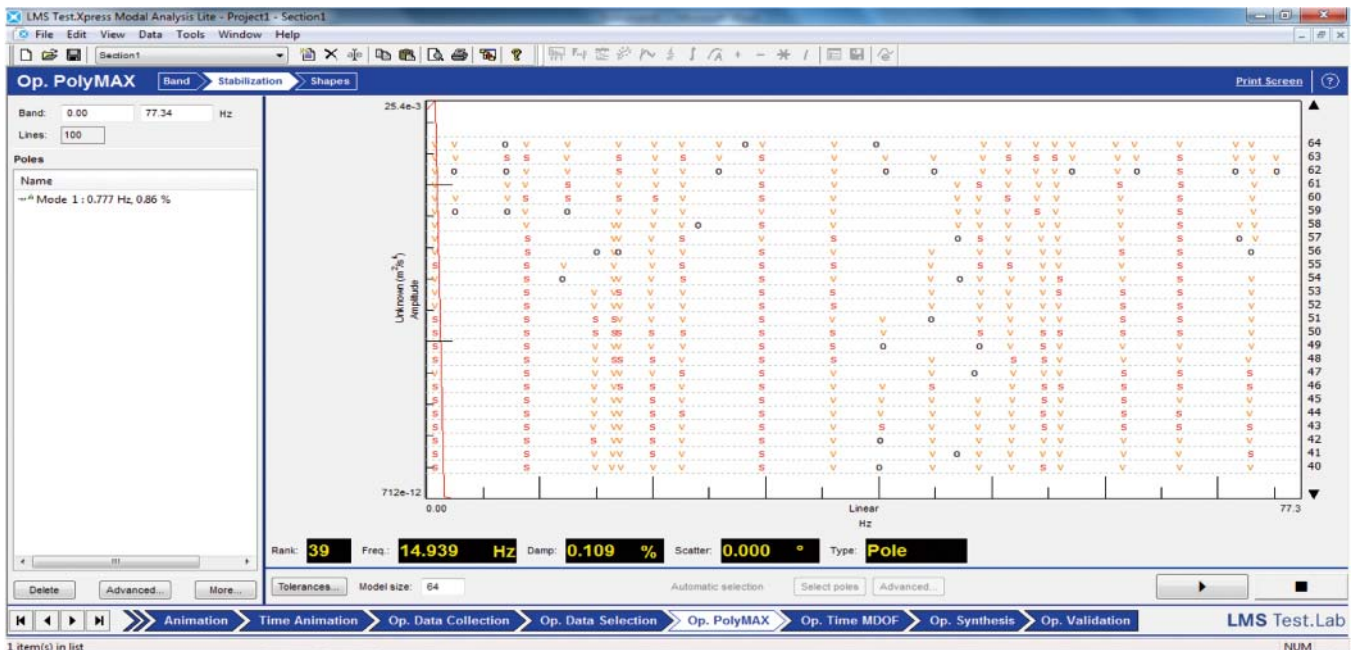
LMS Test.Xpress Modal Analysis Lite - Project1 - Section1

File Edit View Data Tools Window Help

Section1

Op. PolyMAX Band Stabilization Shapes Print Screen ?

Band: 0.00 77.34 Hz
Lines: 100

Poles

Name

Mode 1 : 0.777 Hz, 0.86 %

25.4e-3

Unknown (m²/s²) Amplitude

712e-12

0.00 Linear Hz 77.3

64
63
62
61
60
59
58
57
56
55
54
53
52
51
50
49
48
47
46
45
44
43
42
41
40

Rank: 39 Freq.: 14.939 Hz Damp: 0.109 % Scatter: 0.000 ° Type: Pole

Delete Advanced... More...

Tolerances... Model size: 64 Automatic selection Select poles Advanced...

Animation Time Animation Op. Data Collection Op. Data Selection Op. PolyMAX Op. Time MDOF Op. Synthesis Op. Validation LMS Test.Lab

1 item(s) in list NUM